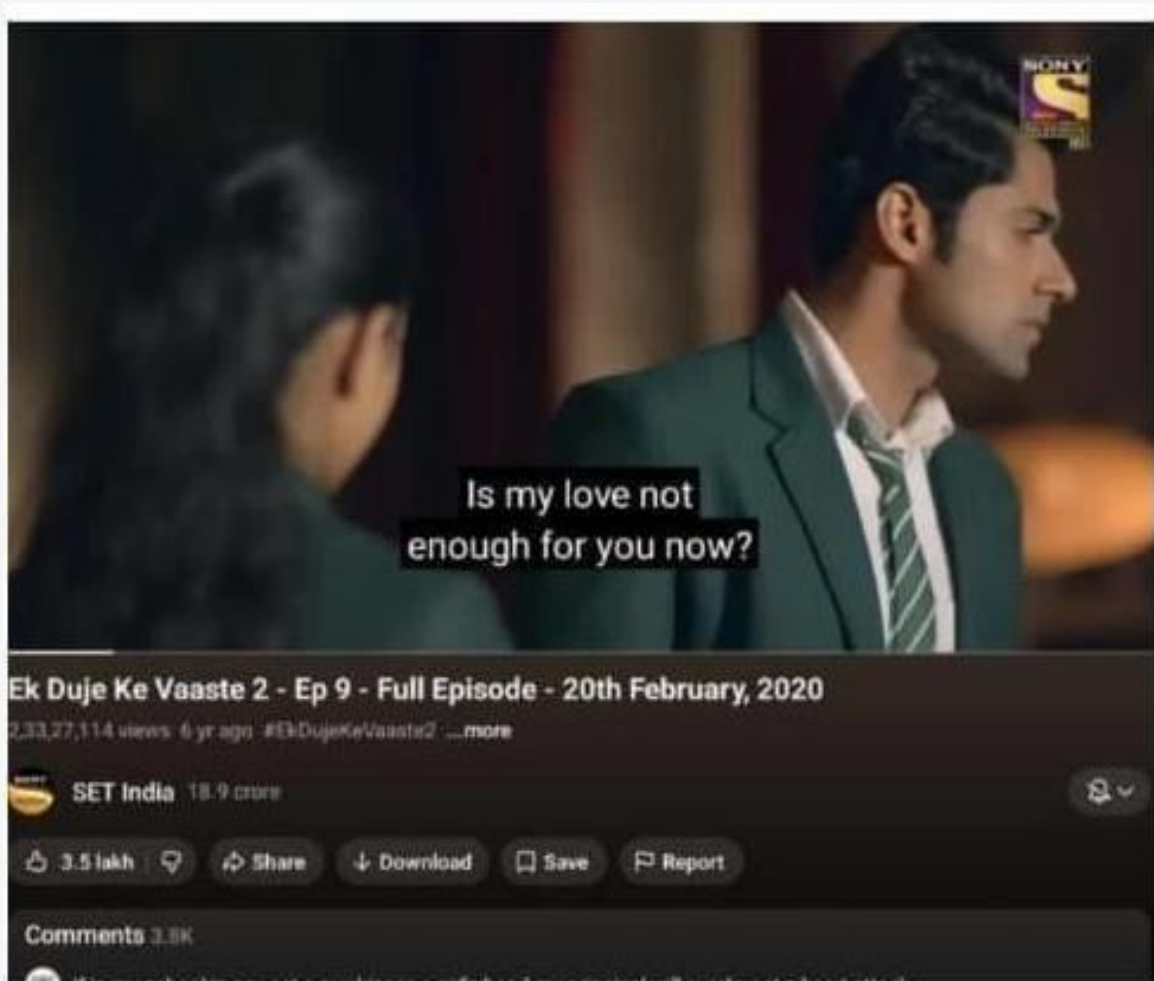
SONY

Is my love not enough for you now?

Ek Duje Ke Vaaste 2 - Ep 9 - Full Episode - 20th February, 2020

2,33,27,114 views 6 yr ago #EkDujeKeVaaste2 ...more

SET India 18.9 crore

3.5 lakh

Share

Download

Save

Report

Comments 3.8K

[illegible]